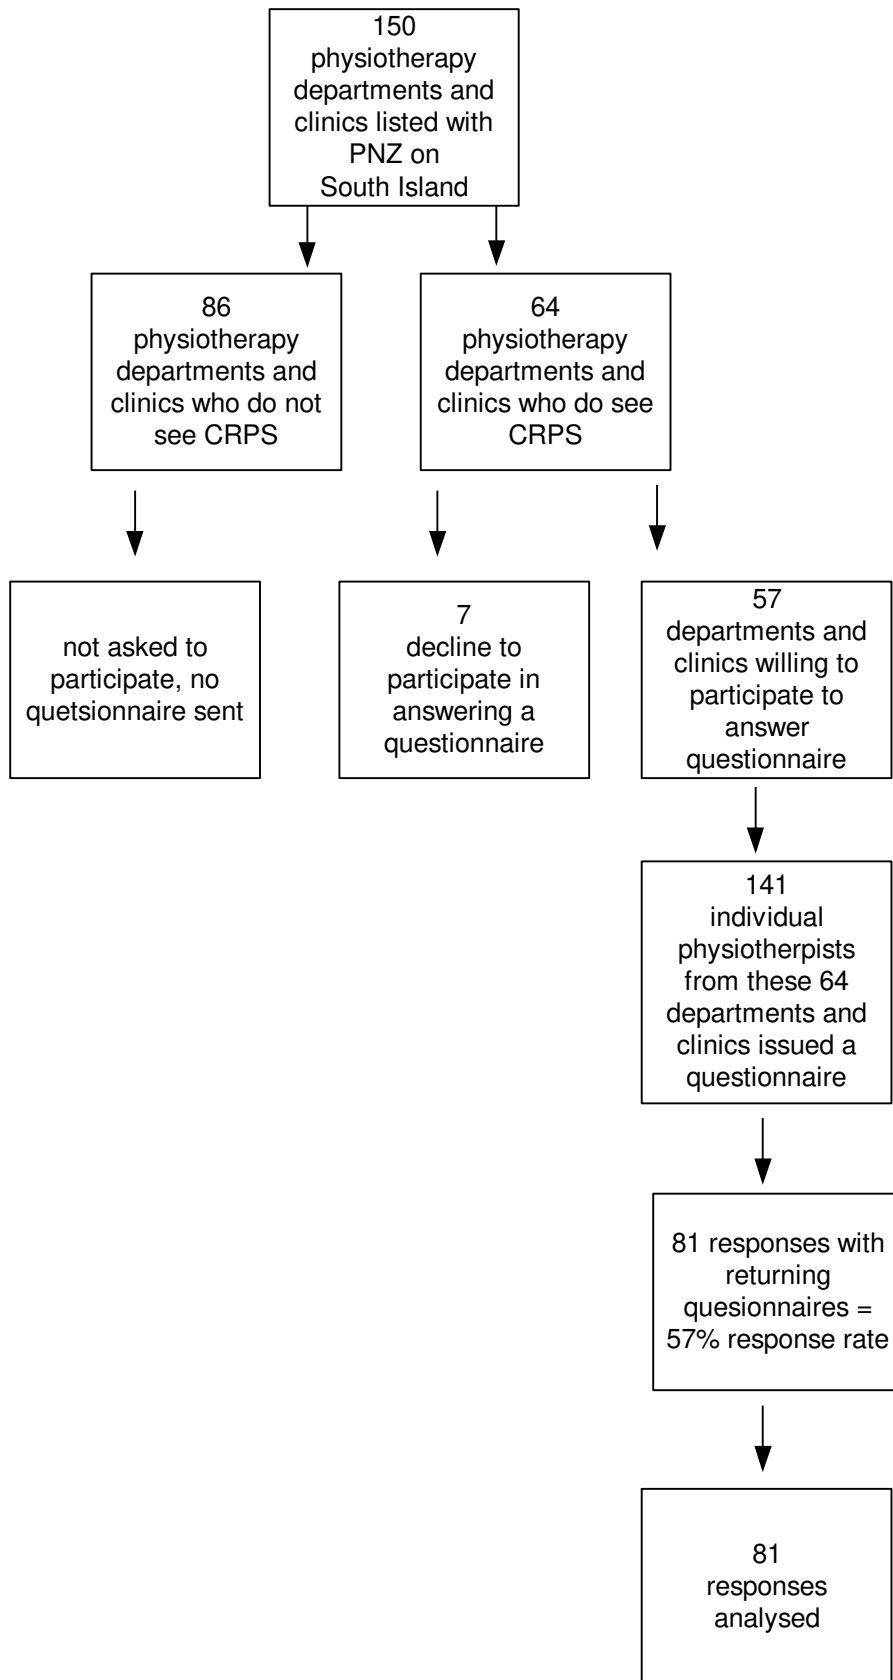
150 physiotherapy departments and clinics listed with PNZ on South Island

86 physiotherapy departments and clinics who do not see CRPS

64 physiotherapy departments and clinics who do see CRPS

not asked to participate, no quetsionnaire sent

7 decline to participate in answering a questionnaire

57 departments and clinics willing to participate to answer questionnaire

141 individual physiotherpists from these 64 departments and clinics issued a questionnaire

81 responses with returning quesionnaires = 57% response rate

81 responses analysed